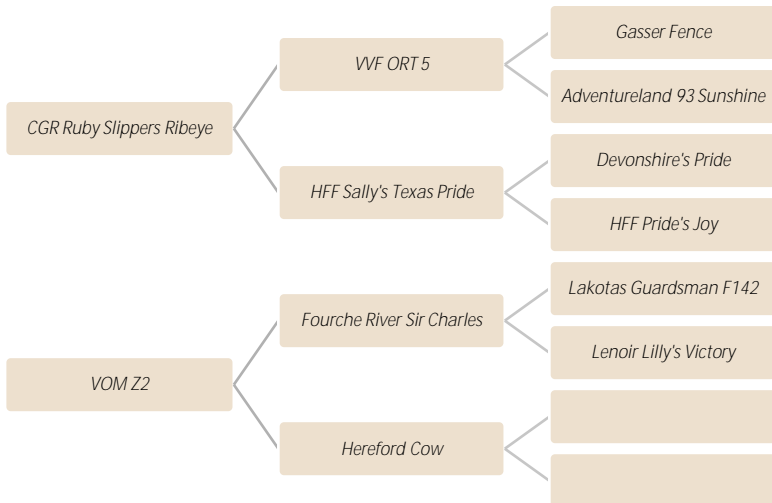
CGR Ruby Slippers Ribeye

VVF ORT 5

Gasser Fence

Adventureland 93 Sunshine

HFF Sally's Texas Pride

Devonshire's Pride

HFF Pride's Joy

VOM Z2

Fourche River Sir Charles

Lakotas Guardsman F142

Lenoir Lilly's Victory

Hereford Cow